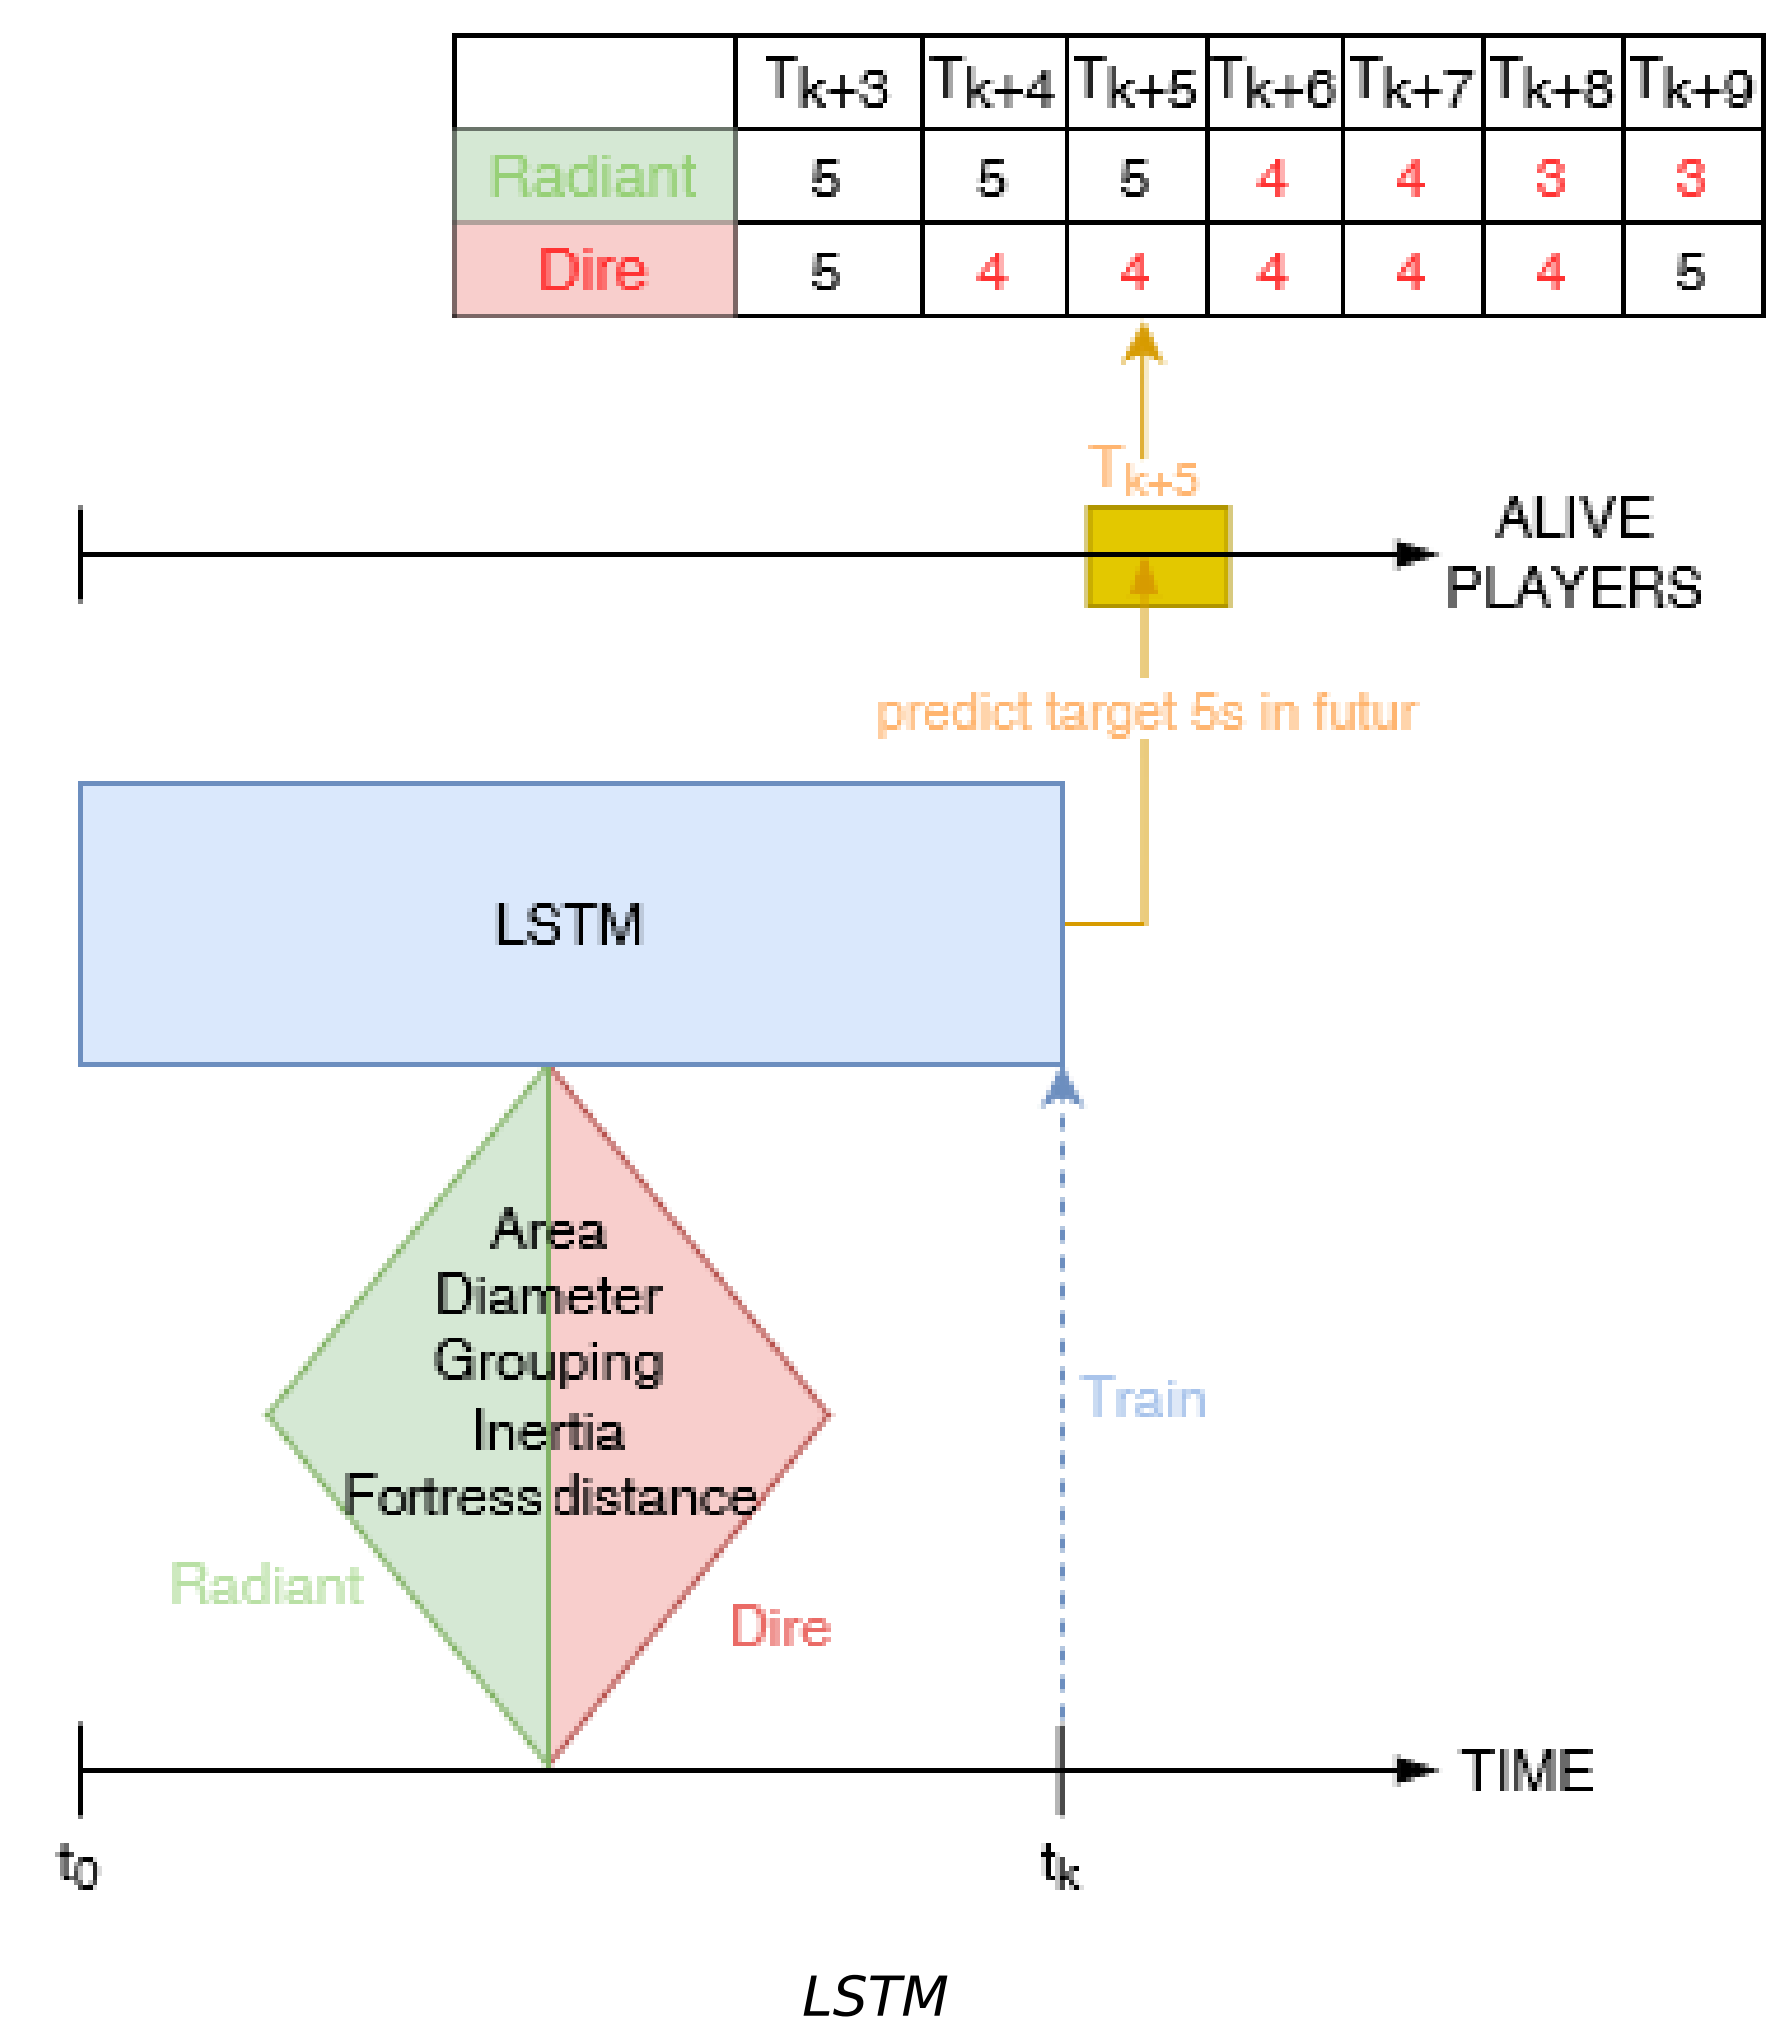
| | $T_{k+3}$ | $T_{k+4}$ | $T_{k+5}$ | $T_{k+6}$ | $T_{k+7}$ | $T_{k+8}$ | $T_{k+9}$ |
|---|---|---|---|---|---|---|---|
| Radiant | 5 | 5 | 5 | 4 | 4 | 3 | 3 |
| Dire | 5 | 4 | 4 | 4 | 4 | 4 | 5 |

$T_{k+5}$

ALIVE PLAYERS

predict target 5s in futur

LSTM

Area
Diameter
Grouping
Inertia
Fortress distance

Radiant

Dire

Train

TIME

$t_0$

$t_k$

LSTM